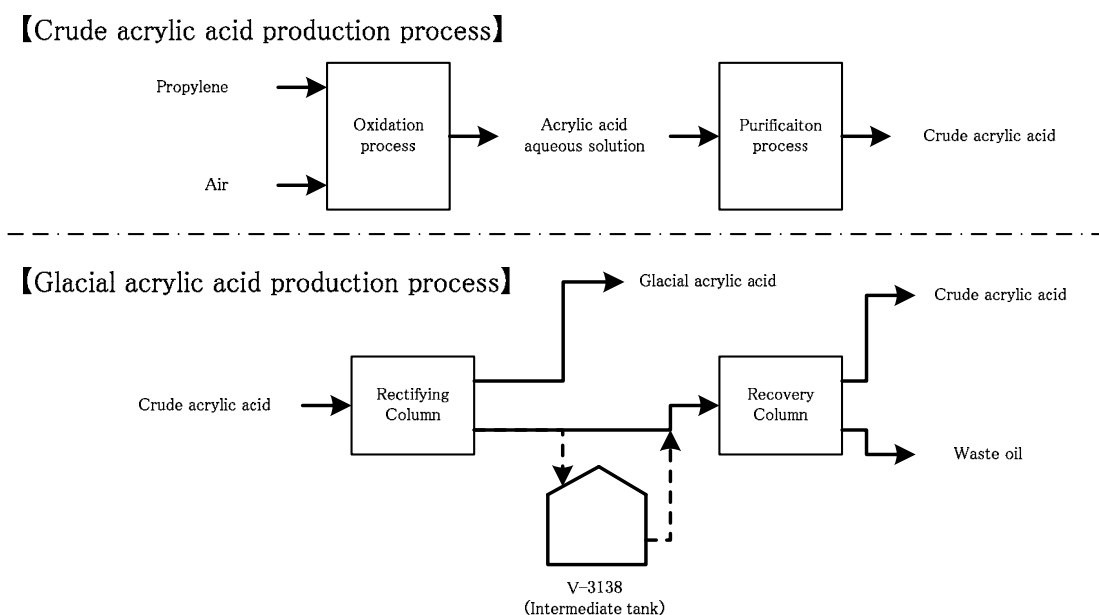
【Crude acrylic acid production process】

Propylene

Air

Oxidation process

Acrylic acid aqueous solution

Purificaiton process

Crude acrylic acid

【Glacial acrylic acid production process】

Glacial acrylic acid

Crude acrylic acid

Crude acrylic acid

Rectifying Column

Recovery Column

Waste oil

V-3138 (Intermediate tank)